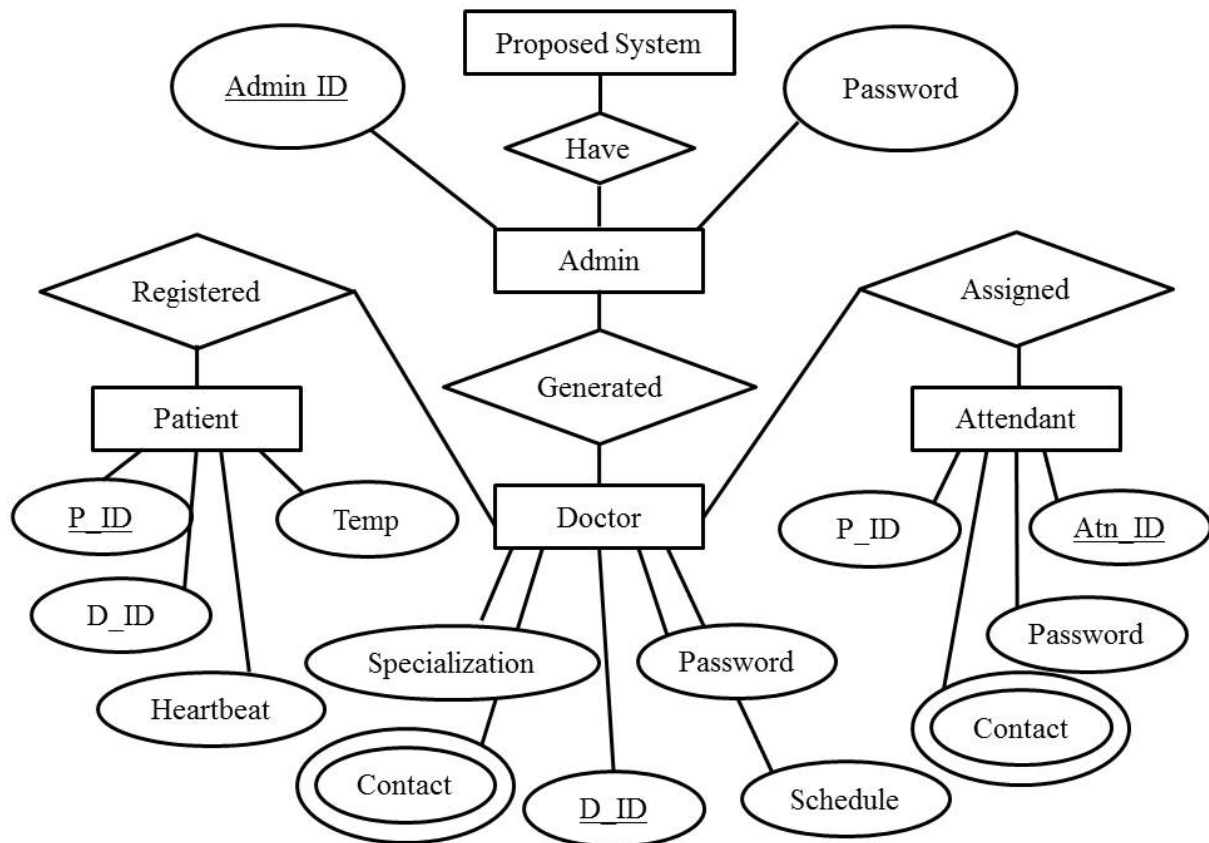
Proposed System

Admin ID

Have

Password

Admin

Registered

Assigned

Generated

Patient

Attendant

P_ID

Temp

Doctor

P_ID

Atn_ID

D_ID

Specialization

Password

Password

Heartbeat

Contact

Contact

D_ID

Schedule